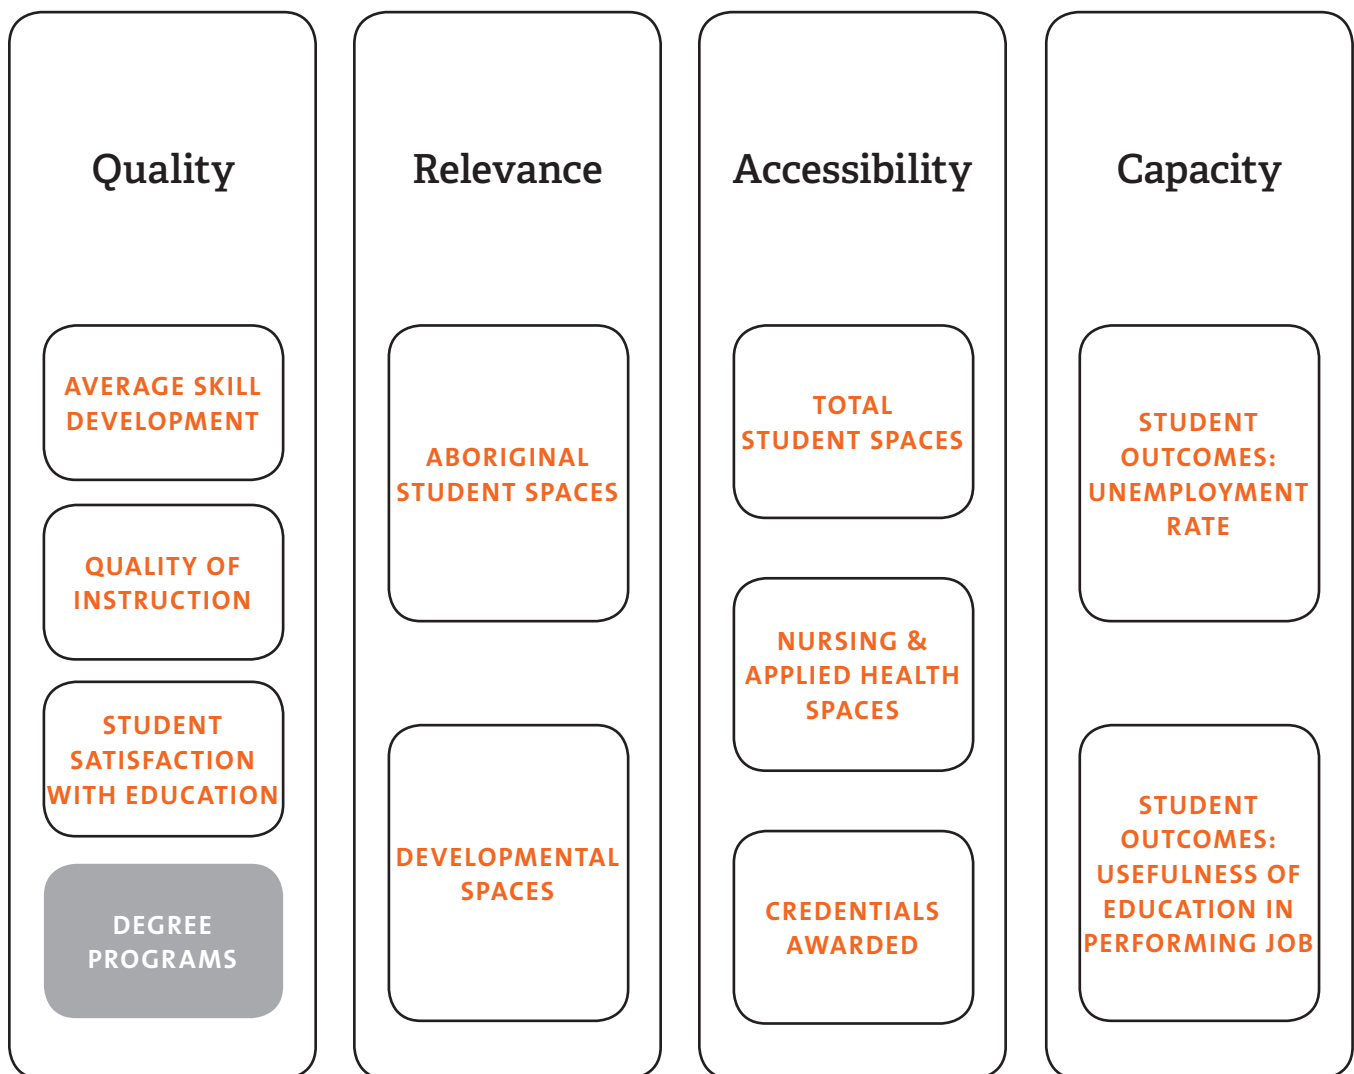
Quality

AVERAGE SKILL DEVELOPMENT

QUALITY OF INSTRUCTION

STUDENT SATISFACTION WITH EDUCATION

DEGREE PROGRAMS

Relevance

ABORIGINAL STUDENT SPACES

DEVELOPMENTAL SPACES

Accessibility

TOTAL STUDENT SPACES

NURSING & APPLIED HEALTH SPACES

CREDENTIALS AWARDED

Capacity

STUDENT OUTCOMES: UNEMPLOYMENT RATE

STUDENT OUTCOMES: USEFULNESS OF EDUCATION IN PERFORMING JOB